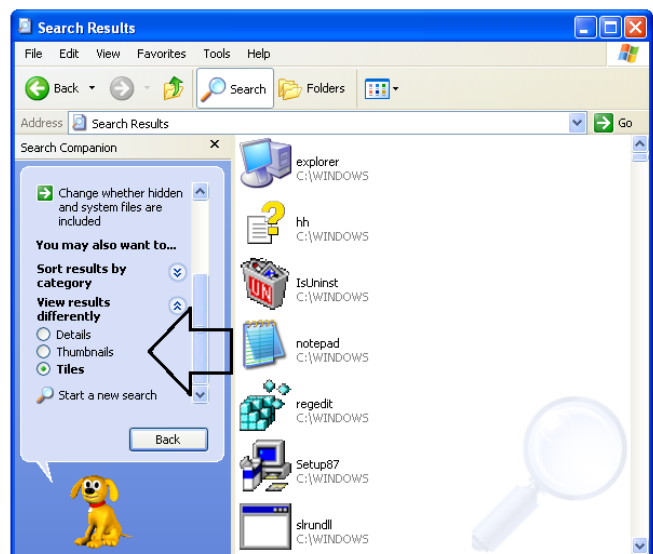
Search Results

File Edit View Favorites Tools Help

Back Search Folders

Address Search Results Go

Search Companion

Change whether hidden and system files are included

You may also want to...

Sort results by category

View results differently

Details

Thumbnails

Tiles

Start a new search

Back

explorer
C:\WINDOWS

hh
C:\WINDOWS

IsUninst
C:\WINDOWS

notepad
C:\WINDOWS

regedit
C:\WINDOWS

Setup87
C:\WINDOWS

slrundll
C:\WINDOWS